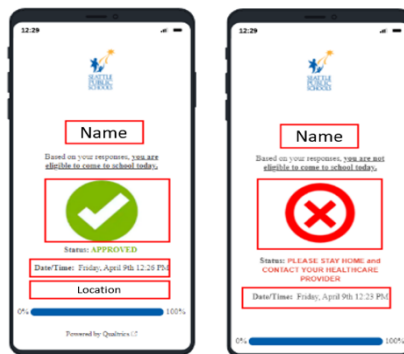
12:29

SEATTLE PUBLIC SCHOOLS

Name

Based on your responses, you are eligible to come to school today.

Status: APPROVED

Date/Time: Friday, April 9th 12:26 PM

Location

0% 100%

Powered by Qualtrics

12:29

SEATTLE PUBLIC SCHOOLS

Name

Based on your responses, you are not eligible to come to school today.

Status: PLEASE STAY HOME and CONTACT YOUR HEALTHCARE PROVIDER

Date/Time: Friday, April 9th 12:23 PM

0% 100%